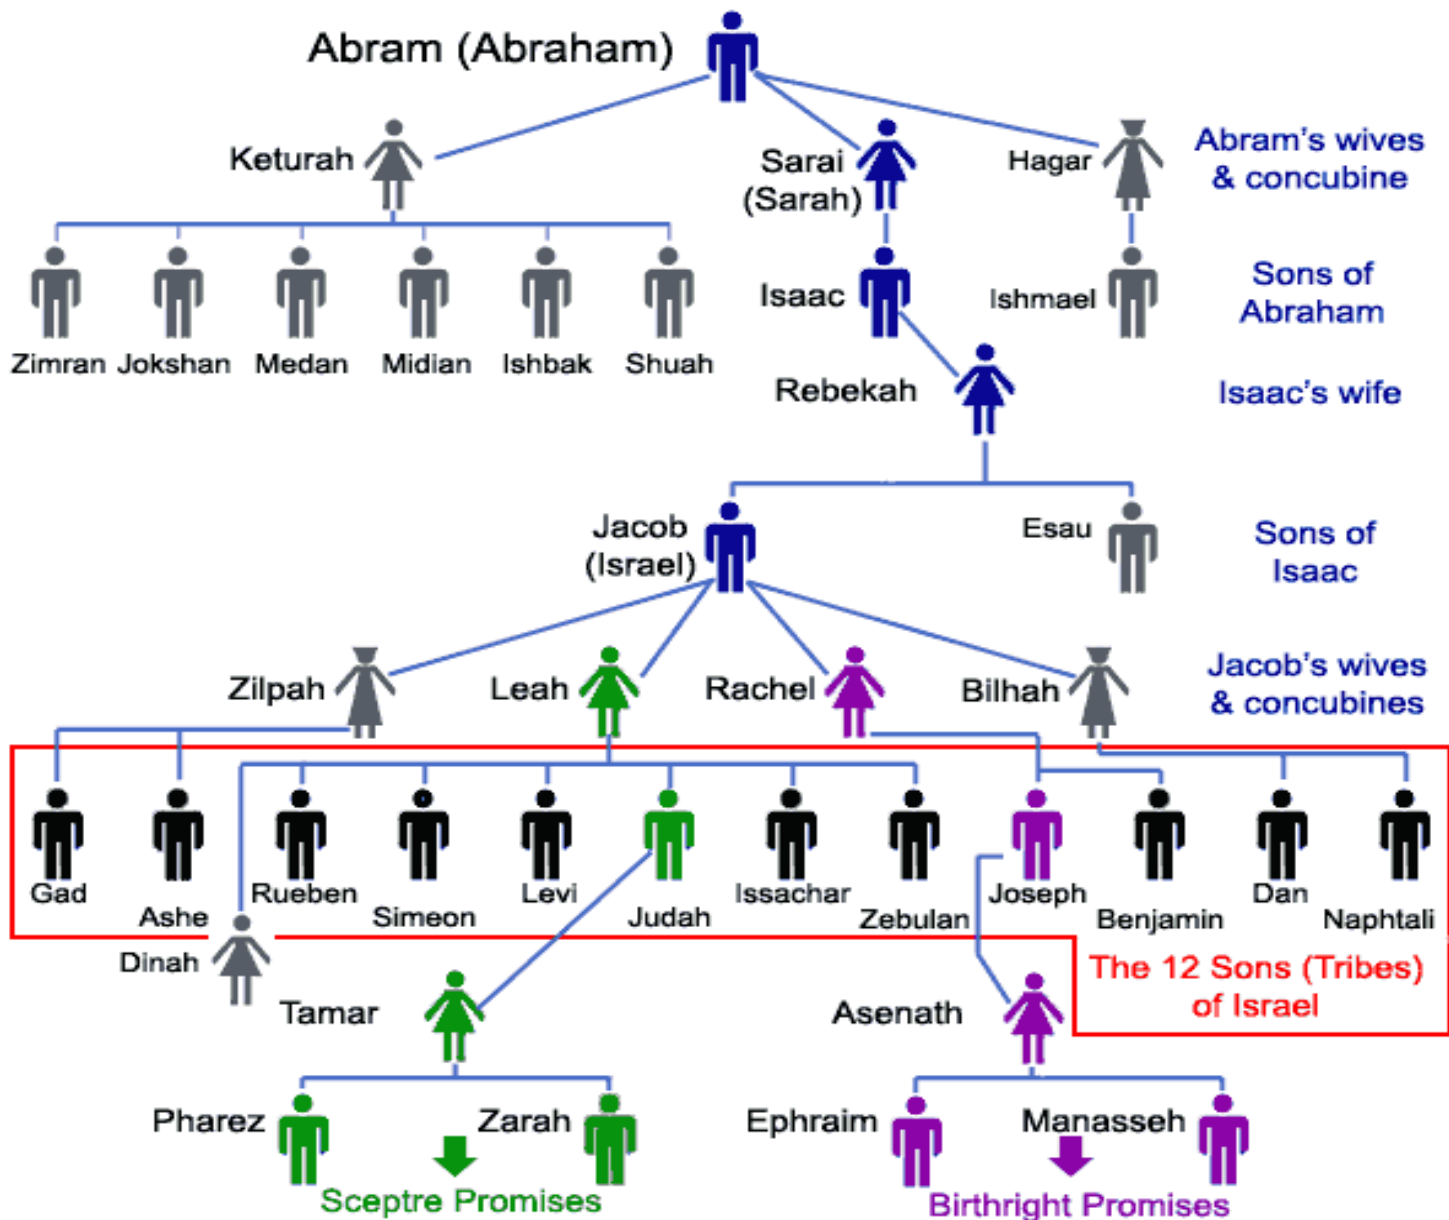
Abram (Abraham)

Keturah

Sarai (Sarah)

Hagar

Abram's wives & concubine

Zimran Jokshan Medan Midian Ishbak Shuah

Isaac

Ishmael

Sons of Abraham

Rebekah

Isaac's wife

Jacob (Israel)

Esau

Sons of Isaac

Zilpah

Leah

Rachel

Bilhah

Jacob's wives & concubines

Gad

Ashe

Rueben

Simeon

Levi

Judah

Issachar

Zebulan

Joseph

Benjamin

Dan

Naphtali

Dinah

The 12 Sons (Tribes) of Israel

Tamar

Asenath

Pharez

Zarah

Ephraim

Manasseh

Sceptre Promises

Birthright Promises